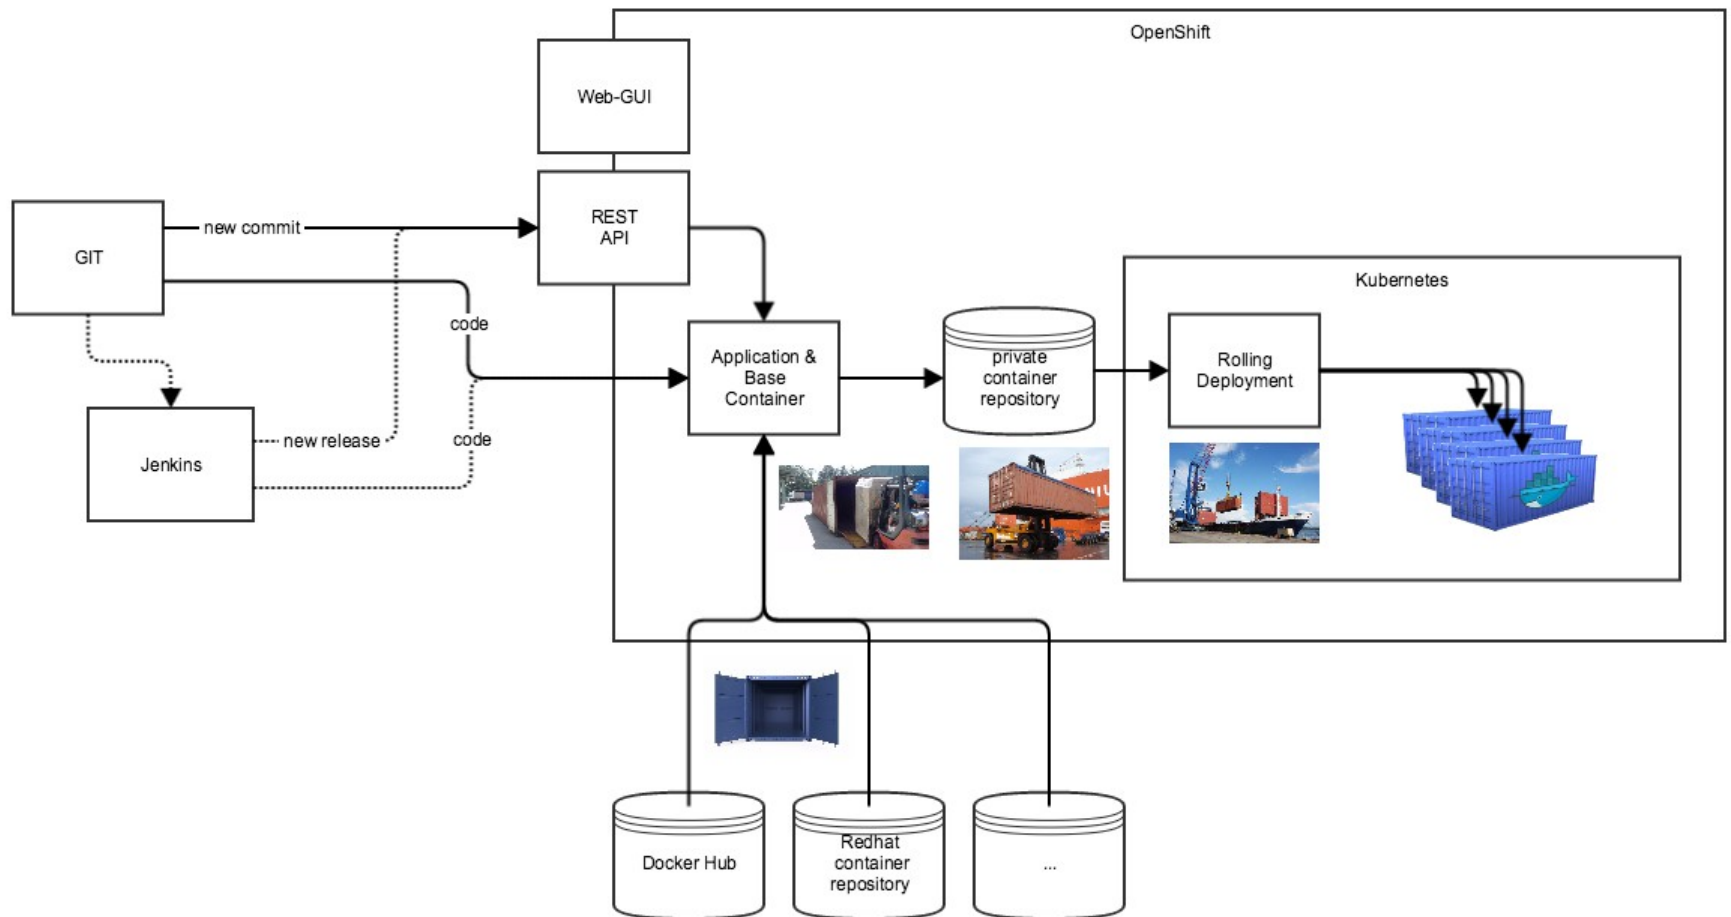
OpenShift

Web-GUI

GIT

new commit

REST API

code

Jenkins

new release

code

Application & Base Container

private container repository

Kubernetes

Rolling Deployment

Docker Hub

Redhat container repository

...